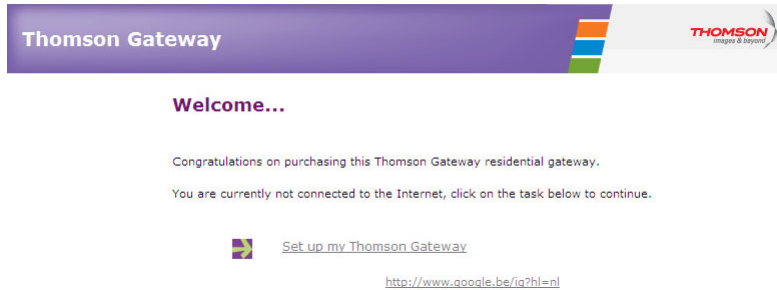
Thomson Gateway

THOMSON
images & beyond

Welcome...

Congratulations on purchasing this Thomson Gateway residential gateway.

You are currently not connected to the Internet, click on the task below to continue.

Set up my Thomson Gateway

http://www.google.be/ig?hl=nl